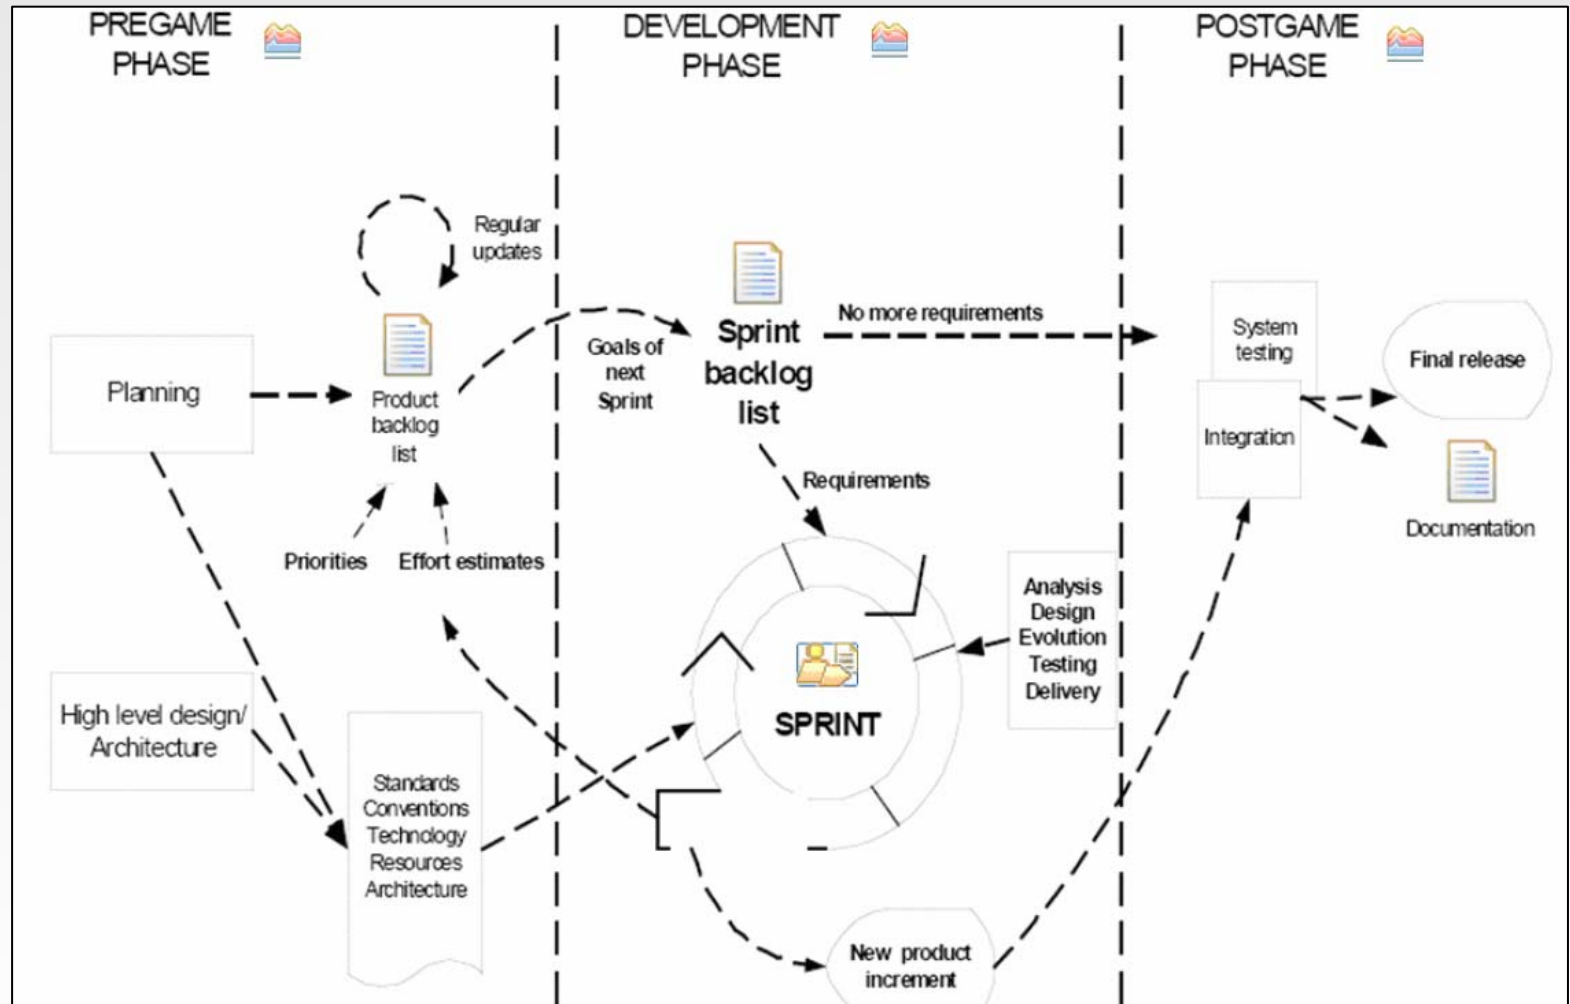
PREGAME PHASE

DEVELOPMENT PHASE

POSTGAME PHASE

Regular updates

Planning

Product backlog list

Goals of next Sprint

Sprint backlog list

No more requirements

System testing

Final release

Integration

Documentation

Requirements

Priorities

Effort estimates

Analysis Design Evolution Testing Delivery

SPRINT

High level design/ Architecture

Standards Conventions Technology Resources Architecture

New product increment